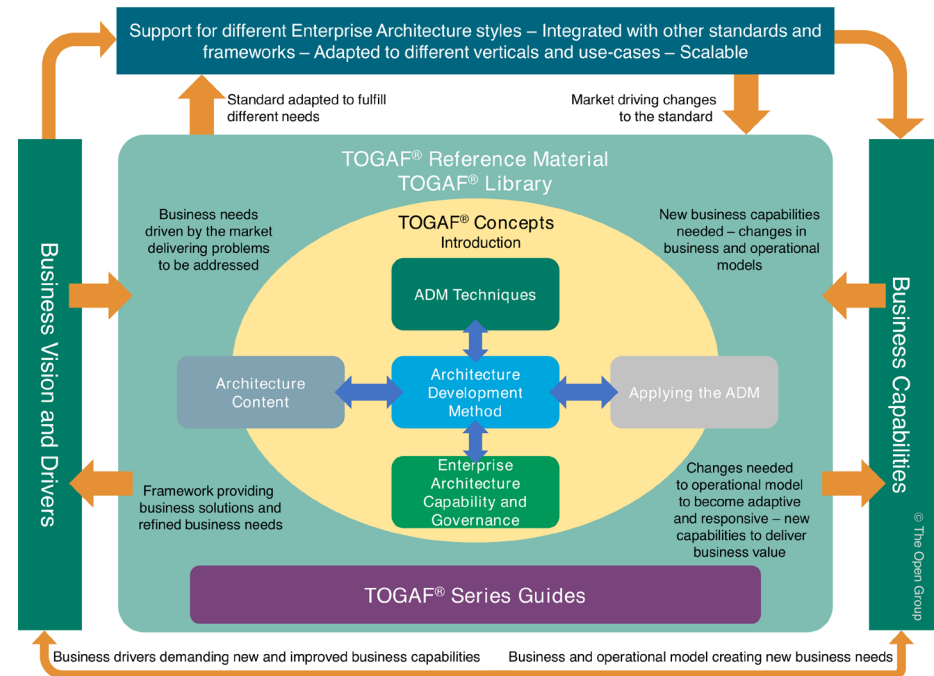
Support for different Enterprise Architecture styles – Integrated with other standards and frameworks – Adapted to different verticals and use-cases – Scalable

Standard adapted to fulfill different needs

Market driving changes to the standard

Business Vision and Drivers

TOGAF® Reference Material
TOGAF® Library

Business needs driven by the market delivering problems to be addressed

TOGAF® Concepts
Introduction

New business capabilities needed – changes in business and operational models

ADM Techniques

Architecture Content

Architecture Development Method

Applying the ADM

Enterprise Architecture Capability and Governance

Framework providing business solutions and refined business needs

Changes needed to operational model to become adaptive and responsive – new capabilities to deliver business value

TOGAF® Series Guides

Business Capabilities

© The Open Group

Business drivers demanding new and improved business capabilities

Business and operational model creating new business needs